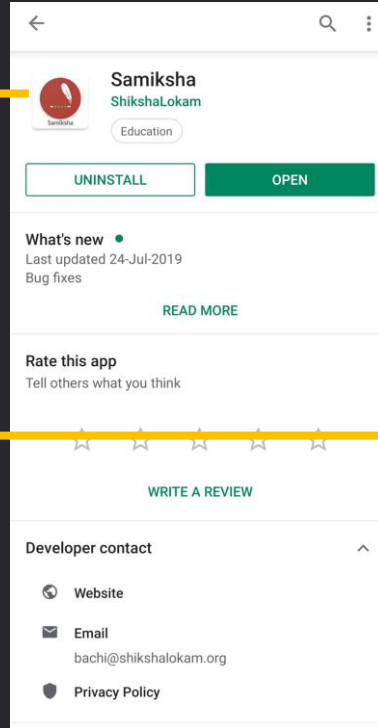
Samiksha
ShikshaLokam
Samiksha
Education

UNINSTALL
OPEN

What's new
Last updated 24-Jul-2019
Bug fixes

READ MORE

Rate this app
Tell others what you think

WRITE A REVIEW

Developer contact

Website

Email
bachi@shikshalokam.org

Privacy Policy